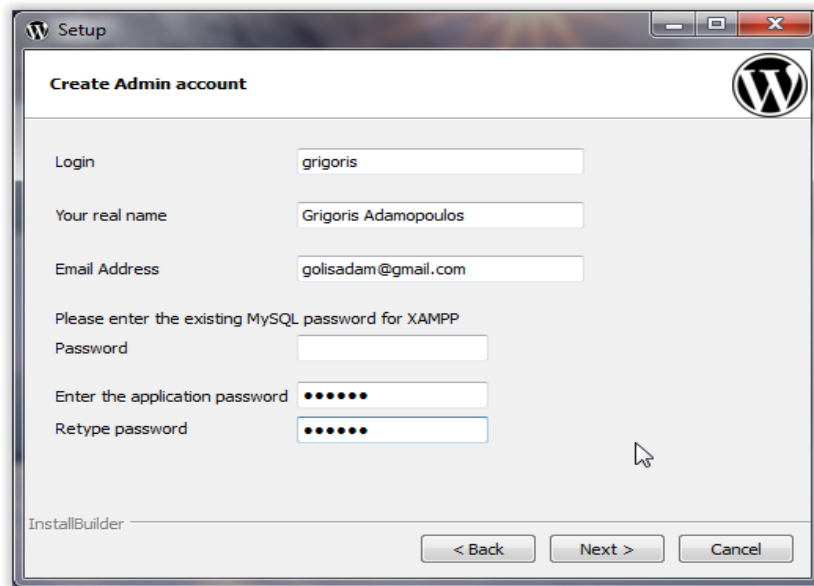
Setup

Create Admin account

Login grigoris

Your real name Grigoris Adamopoulos

Email Address golisadam@gmail.com

Please enter the existing MySQL password for XAMPP
Password

Enter the application password ••••••
Retype password ••••••

InstallBuilder

< Back Next > Cancel